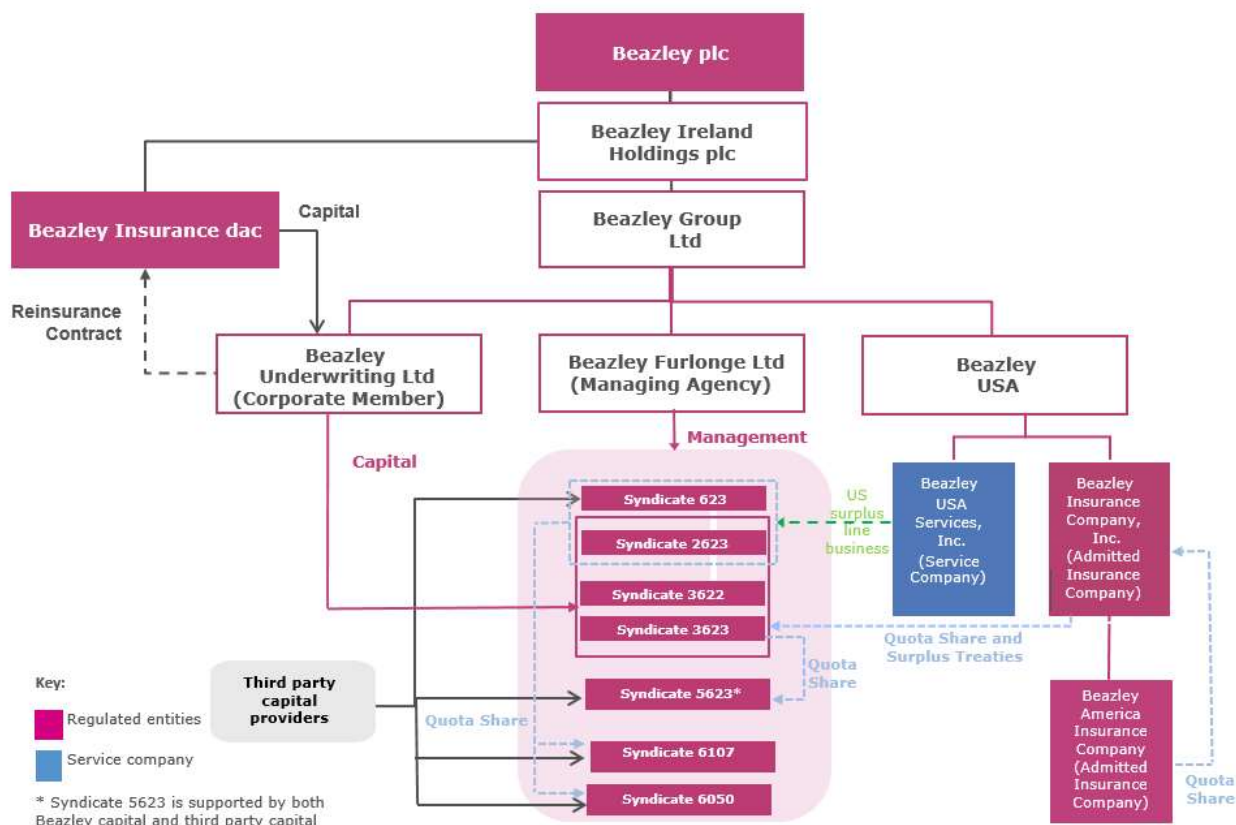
Beazley plc

Beazley Ireland Holdings plc

Beazley Group Ltd

Beazley Insurance dac

Capital

Reinsurance Contract

Beazley Underwriting Ltd (Corporate Member)

Beazley Furlonge Ltd (Managing Agency)

Beazley USA

Management

Capital

Syndicate 623

Syndicate 2623

Syndicate 3622

Syndicate 3623

Syndicate 5623*

Syndicate 6107

Syndicate 6050

US surplus line business

Beazley USA Services, Inc. (Service Company)

Beazley Insurance Company, Inc. (Admitted Insurance Company)

Quota Share and Surplus Treaties

Quota Share

Quota Share

Beazley America Insurance Company (Admitted Insurance Company)

Quota Share

Third party capital providers

Key:

Regulated entities

Service company

* Syndicate 5623 is supported by both Beazley capital and third party capital